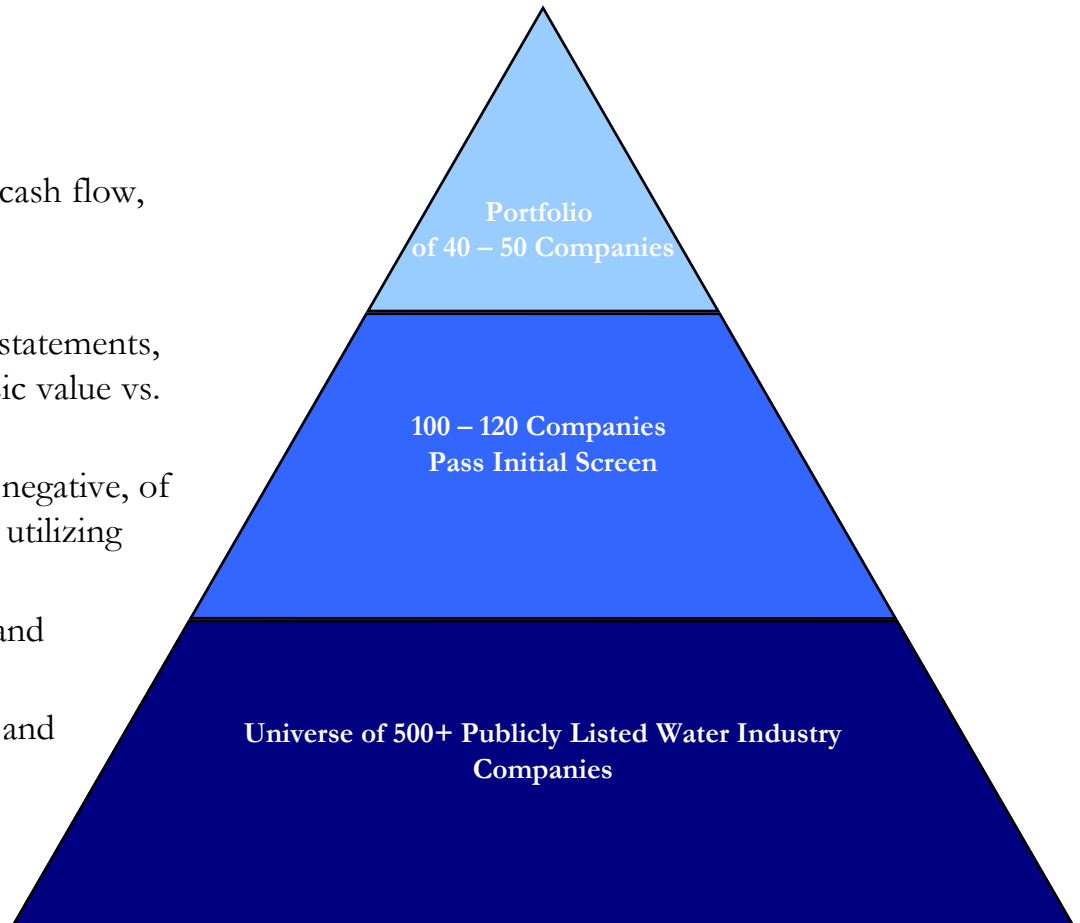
cash flow,

statements, ic value vs.

negative, of utilizing

and

and

Portfolio
of 40 – 50 Companies

100 – 120 Companies
Pass Initial Screen

Universe of 500+ Publicly Listed Water Industry Companies